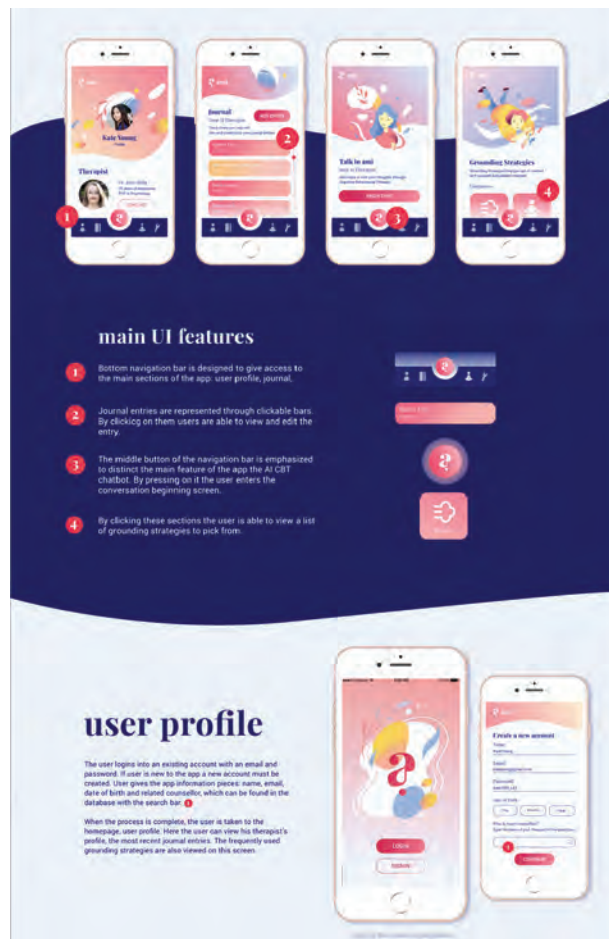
Kate Young

Therapist

1

Journal

2

Talk to ami

3

Grounding Strategies

4

main UI features

1 Bottom navigation bar is designed to give access to the main sections of the app: user profile, journal,

2 Journal entries are represented through clickable bars. By clickicg on them users are able to view and edit the entry.

3 The middle button of the navigation bar is emphasized to distinct the main feature of the app the AI CBT chatbot. By pressing on it the user enters the conversation beginning screen.

4 By clicking these sections the user is able to view a list of grounding strategies to pick from.

user profile

The user logins into an existing account with an email and password. If user is new to the app a new account must be created. User gives the app information pieces: name, email, date of birth and related counsellor, which can be found in the database with the search bar. 1

When the process is complete, the user is taken to the homepage, user profile. Here the user can view his therapist's profile, the most recent journal entries. The frequently used grounding strategies are also viewed on this screen.

LOGIN

SIGNUP

Create a new account

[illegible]